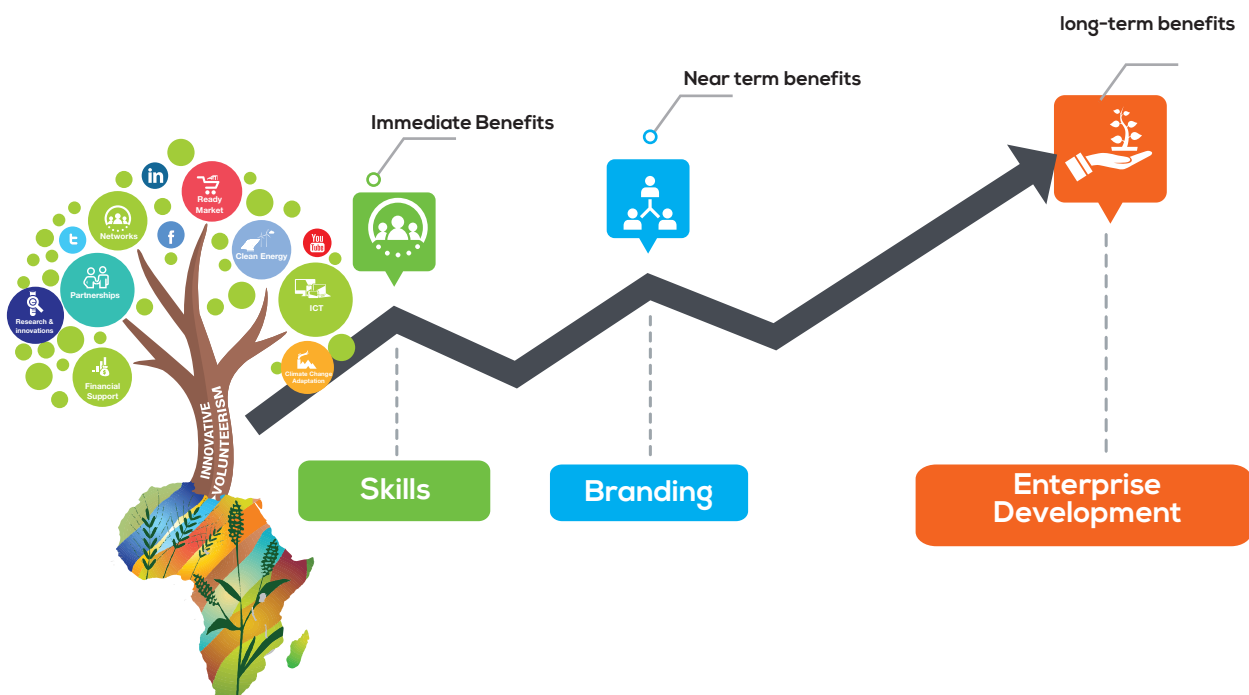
long-term benefits

Near term benefits

Immediate Benefits

Ready Market

Networks

Clean Energy

Partnerships

ICT

Research & innovations

Financial Support

Climate Change Adaptation

INNOVATIVE VOLUNTEERISM

Skills

Branding

Enterprise Development